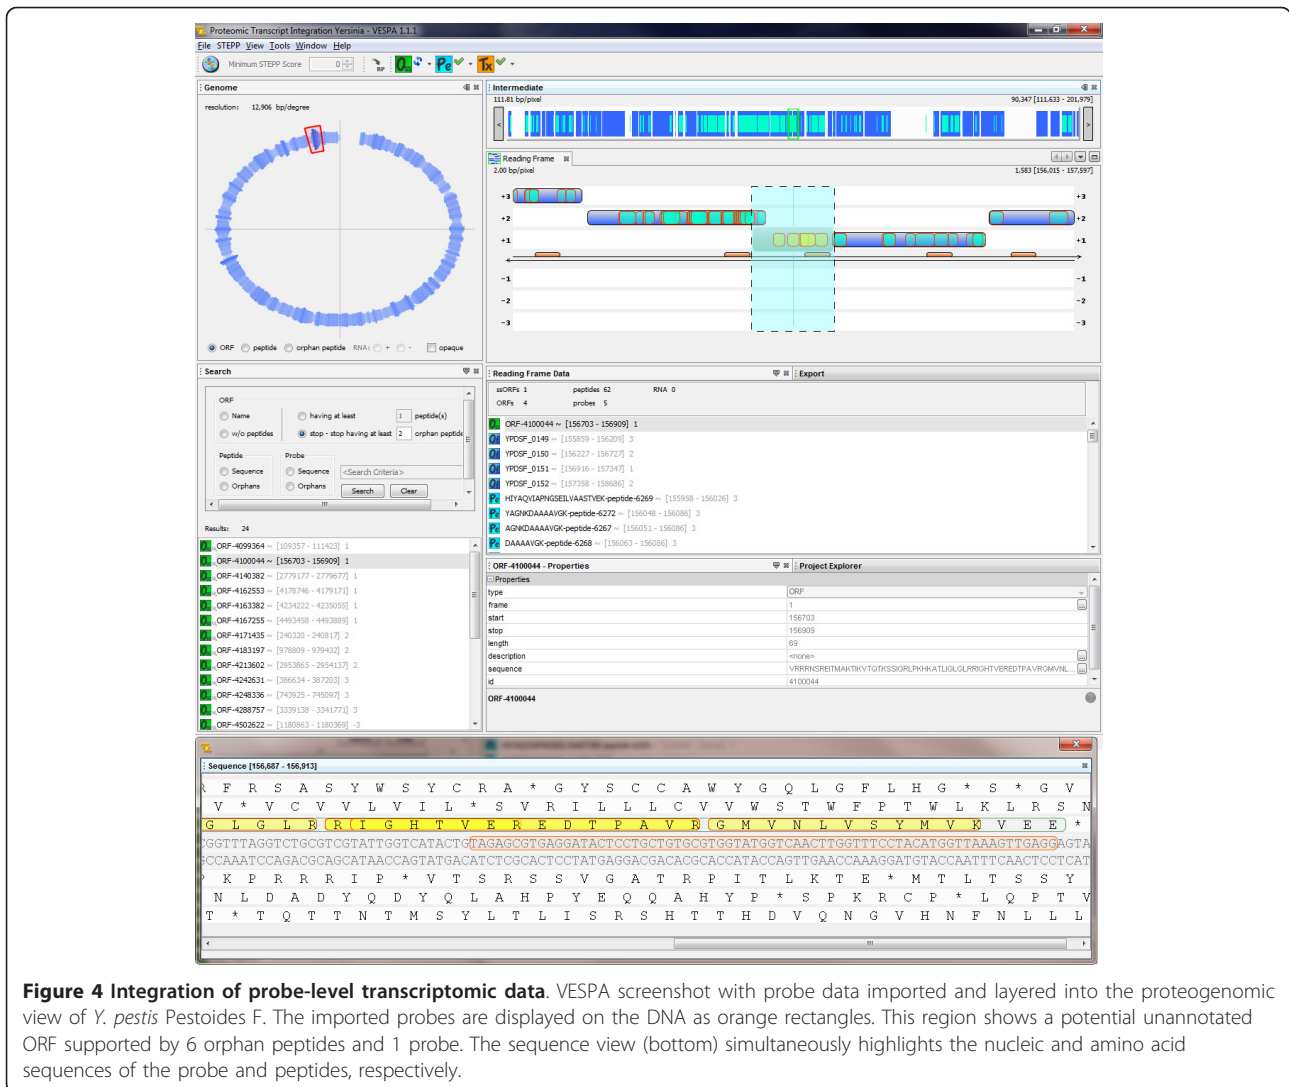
Proteomic Transcript Integration Yersinia - VESPA 1.1.1

File STEPP View Tools Window Help

Minimum STEPP Score 0

Genome

resolution: 12,906 bp/degree

ORF peptide orphan peptide RNA: + - opaque

Intermediate

111.81 bp/pixel

90,347 [111,633 - 201,979]

Reading Frame

2.00 bp/pixel

1,583 [156,015 - 157,597]

+3 +2 +1 -1 -2 -3

Search

ORF

Name
w/o peptides
having at least 1 peptide(s)
stop - stop having at least 2 orphan peptide

Peptide
Sequence
Orphans

Probe
Sequence
Orphans

<Search Criteria>

Search Clear

Results: 24

ORF-4099364 ~ [109357 - 111423] 1
ORF-4100044 ~ [156703 - 156909] 1
ORF-4140382 ~ [2779177 - 2779677] 1
ORF-4162553 ~ [4178746 - 4179171] 1
ORF-4163382 ~ [4234222 - 4235055] 1
ORF-4167255 ~ [4493458 - 4493889] 1
ORF-4171435 ~ [240320 - 240817] 2
ORF-4183197 ~ [978809 - 979432] 2
ORF-4213602 ~ [2953865 - 2954137] 2
ORF-4242631 ~ [386634 - 387203] 3
ORF-4248336 ~ [743925 - 745097] 3
ORF-4288757 ~ [3339138 - 3341771] 3
ORF-4502622 ~ [1180863 - 1180369] -3

Reading Frame Data

Export

ssORFs 1 peptides 62 RNA 0
ORFs 4 probes 5

ORF-4100044 ~ [156703 - 156909] 1
YPDSF_0149 ~ [155859 - 156209] 3
YPDSF_0150 ~ [156227 - 156727] 2
YPDSF_0151 ~ [156916 - 157347] 1
YPDSF_0152 ~ [157358 - 158686] 2
HIYAQVIAPNGSEILVAASTVEK-peptide-6269 ~ [155958 - 156026] 3
YAGNKDAAAAVGK-peptide-6272 ~ [156048 - 156086] 3
AGNKDAAAAVGK-peptide-6267 ~ [156051 - 156086] 3
DAAAAVGK-peptide-6268 ~ [156063 - 156086] 3

ORF-4100044 - Properties

Project Explorer

Properties

| type | ORF |
|---|---|
| frame | 1 |
| start | 156703 |
| stop | 156909 |
| length | 69 |
| description | <none> |
| sequence | VRRRNSREITMAKTIKVTGTKSSIGRLPKHKATLIGLGLRRIGHTVEREDTPAVRGMVNL... |
| id | 4100044 |

ORF-4100044

Sequence [156,687 - 156,913]

F R S A S Y W S Y C R A * G Y S C C A W Y G Q L G F L H G * S * G V
V * V C V V L V I L * S V R I L L L C V V W S T W F P T W L K L R S N
G L G L R R I G H T V E R E D T P A V R G M V N L V S Y M V K V E E *
GGTTTAGGTCTGCGTCGTATTGGTCATACTGTAGAGCGTGAGGATACTCCTGCTGTGCGTGGTATGGTCAACTTGGTTTCCTACATGGTTAAAGTTGAGGAGTA
CCAAATCCAGACGCAGCATAACCAGTATGACATCTCGCACTCCTATGAGGACGACACGCACCATACCAGTTGAACCAAAGGATGTACCAATTTCAACTCCTCAT
K P R R R I P * V T S R S S V G A T R P I T L K T E * M T L T S S Y
N L D A D Y Q D Y Q L A H P Y E Q Q A H Y P * S P K R C P * L Q P T V
T * T Q T T N T M S Y L T L I S R S H T T H D V Q N G V H N F N L L L

Figure 4 Integration of probe-level transcriptomic data. VESPA screenshot with probe data imported and layered into the proteogenomic view of Y. pestis Pestoides F. The imported probes are displayed on the DNA as orange rectangles. This region shows a potential unannotated ORF supported by 6 orphan peptides and 1 probe. The sequence view (bottom) simultaneously highlights the nucleic and amino acid sequences of the probe and peptides, respectively.